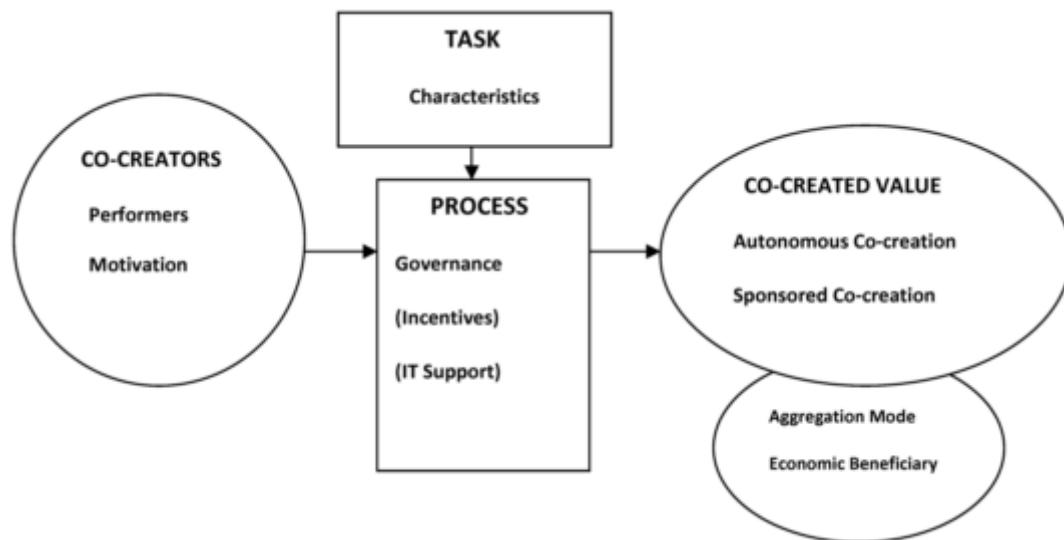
TASK

Characteristics

CO-CREATORS

Performers

Motivation

PROCESS

Governance

(Incentives)

(IT Support)

CO-CREATED VALUE

Autonomous Co-creation

Sponsored Co-creation

Aggregation Mode

Economic Beneficiary